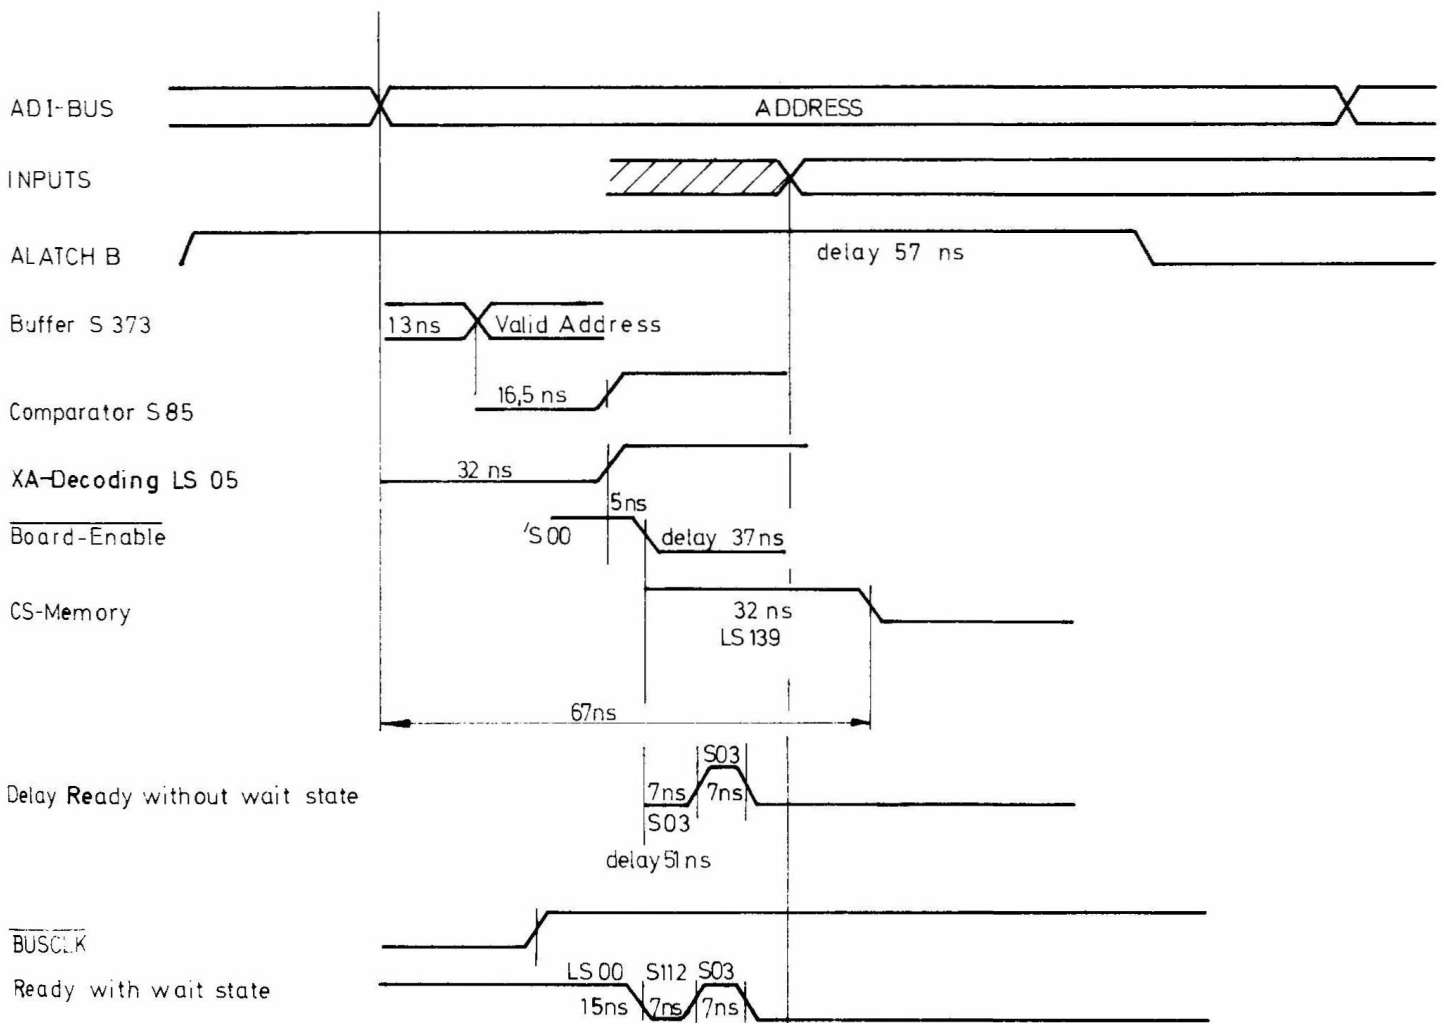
ADI-BUS
ADDRESS
INPUTS
ALATCH B
delay 57 ns
Buffer S 373
13ns
Valid Address
16,5 ns
Comparator S 85
XA-Decoding LS 05
32 ns
5ns
$\overline{\text{Board-Enable}}$
'S 00
delay 37ns
CS-Memory
32 ns
LS 139
67ns
S03
Delay Ready without wait state
7ns
7ns
S03
delay 51 ns
$\overline{\text{BUSCLK}}$
Ready with wait state
LS 00
S112
S03
15ns
7ns
7ns